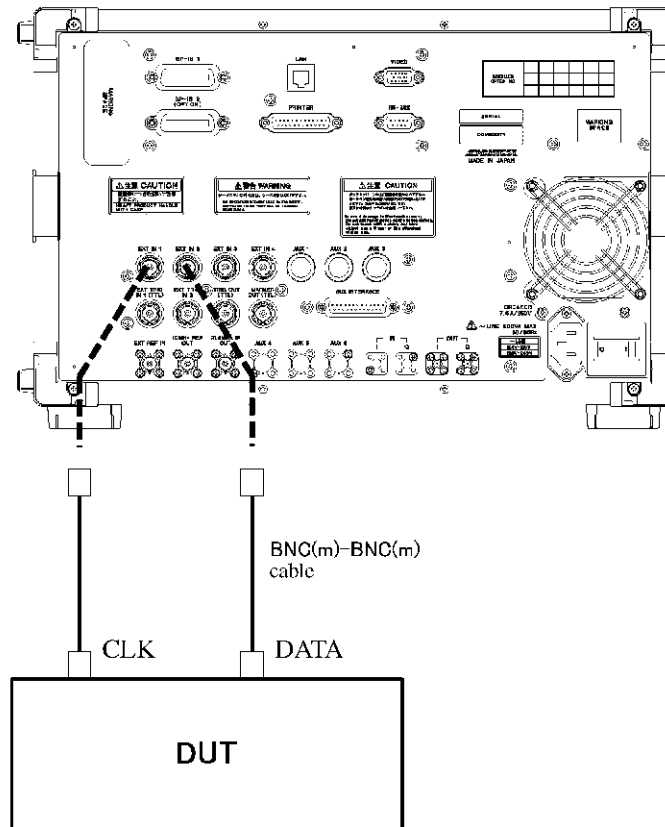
GP-IB 1

GP-IB 2 (OPTION)

LAN

PRINTER

VIDEO

RS-232

SERIAL

MADE IN JAPAN

⚠ CAUTION

⚠ WARNING

⚠ CAUTION

EXT IN 1

EXT IN 2

EXT IN 3

EXT IN 4

AUX 1

AUX 2

AUX 3

EXT REF IN

AUX 4

AUX 5

AUX 6

CLK

DATA

BNC(m)–BNC(m) cable

DUT